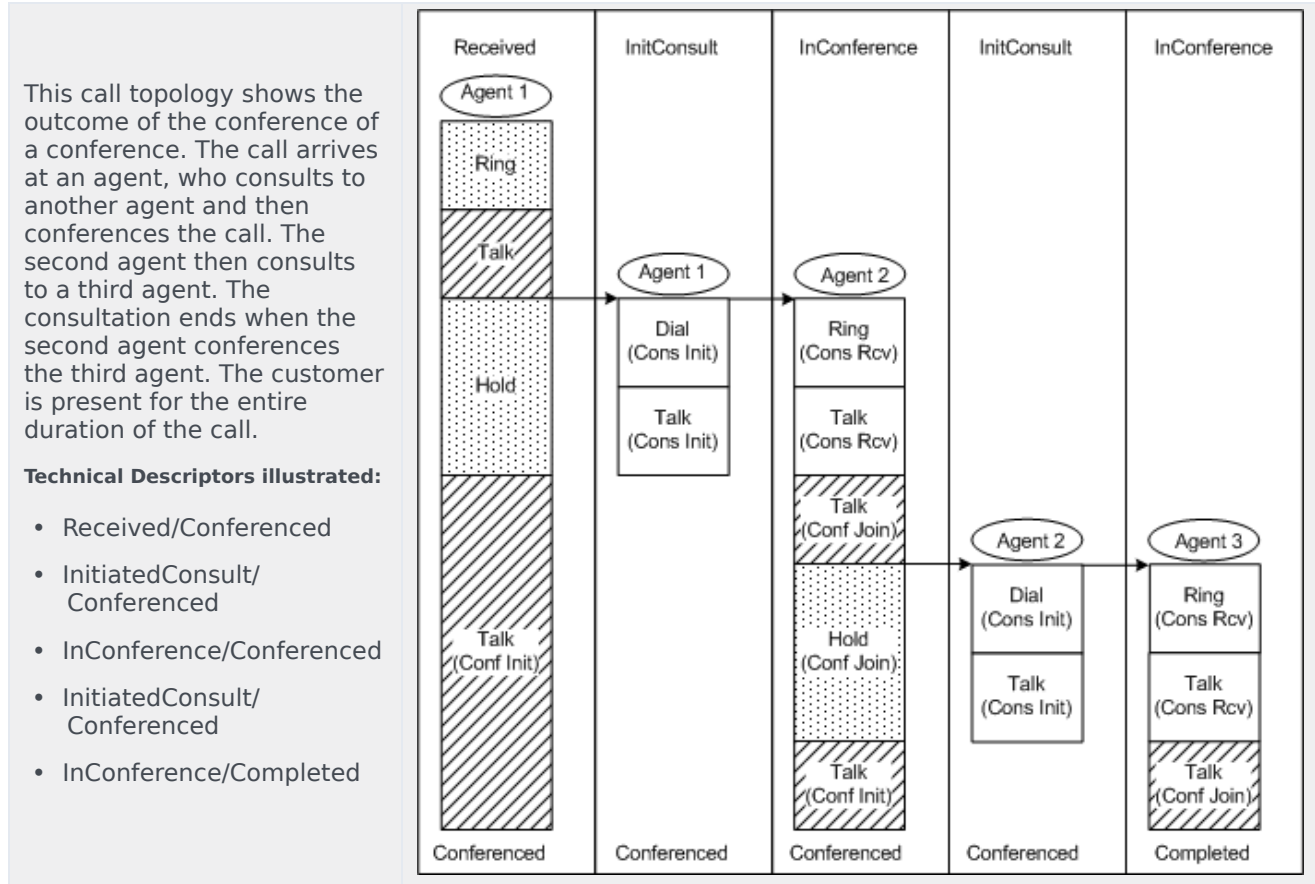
This call topology shows the outcome of the conference of a conference. The call arrives at an agent, who consults to another agent and then conferences the call. The second agent then consults to a third agent. The consultation ends when the second agent conferences the third agent. The customer is present for the entire duration of the call.

**Technical Descriptors illustrated:**

- Received/Conferenced
- InitiatedConsult/ Conferenced
- InConference/Conferenced
- InitiatedConsult/ Conferenced
- InConference/Completed

Received

Agent 1

Ring

Talk

Hold

Talk (Conf Init)

Conferenced

InitConsult

Agent 1

Dial (Cons Init)

Talk (Cons Init)

Conferenced

InConference

Agent 2

Ring (Cons Rcv)

Talk (Cons Rcv)

Talk (Conf Join)

Hold (Conf Join)

Talk (Conf Init)

Conferenced

InitConsult

Agent 2

Dial (Cons Init)

Talk (Cons Init)

Conferenced

InConference

Agent 3

Ring (Cons Rcv)

Talk (Cons Rcv)

Talk (Conf Join)

Completed